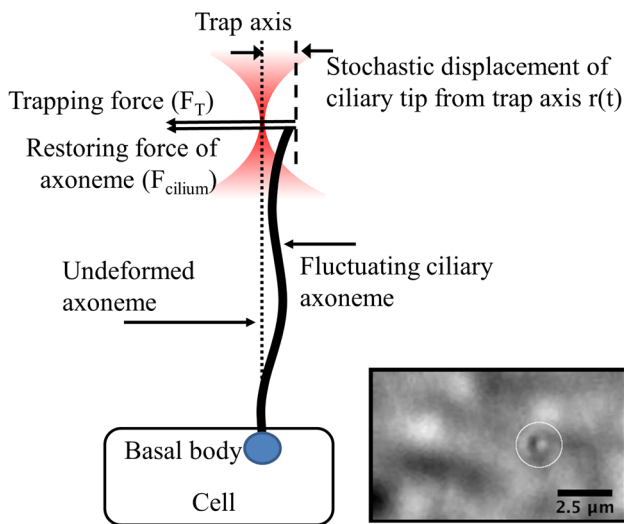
Trap axis

Stochastic displacement of ciliary tip from trap axis r(t)

Trapping force ($F_T$)

Restoring force of axoneme ($F_{cilium}$)

Fluctuating ciliary axoneme

Undeformed axoneme

Basal body

Cell

2.5 µm